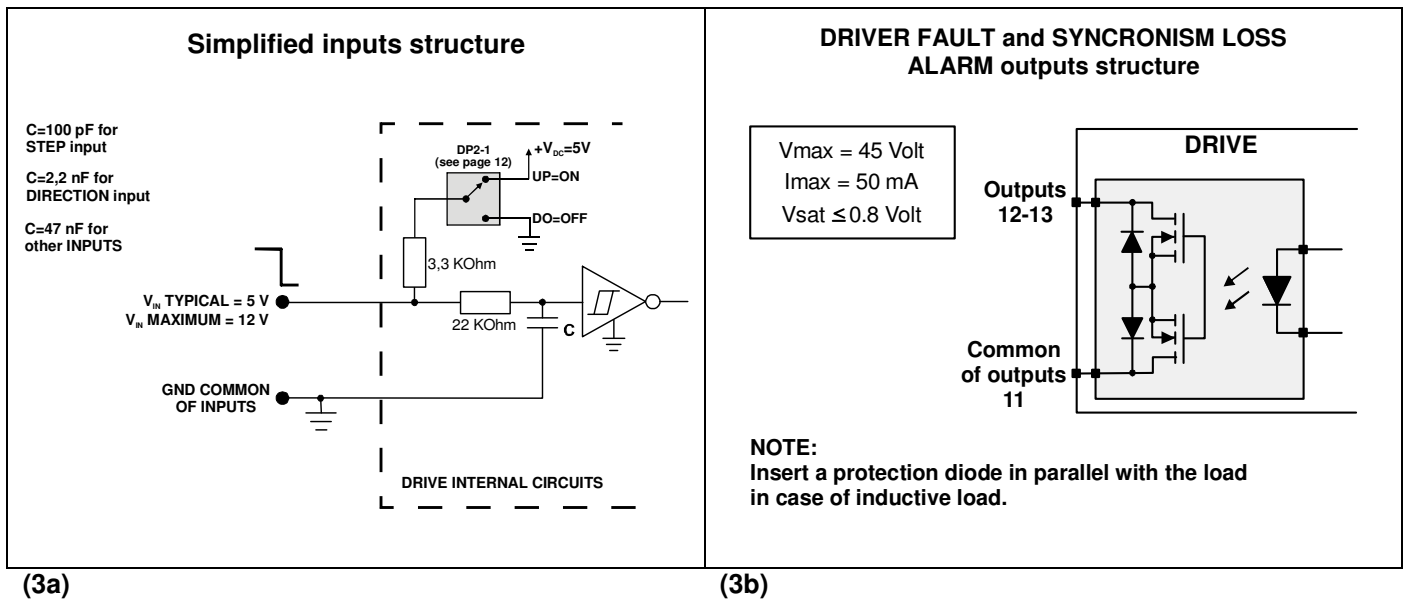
Simplified inputs structure

C=100 pF for STEP input

C=2,2 nF for DIRECTION input

C=47 nF for other INPUTS

DP2-1 (see page 12)

$+V_{DC}$=5V

UP=ON

DO=OFF

3,3 KOhm

$V_{IN}$ TYPICAL = 5 V
$V_{IN}$ MAXIMUM = 12 V

22 KOhm

C

GND COMMON OF INPUTS

DRIVE INTERNAL CIRCUITS

(3a)

DRIVER FAULT and SYNCRONISM LOSS ALARM outputs structure

Vmax = 45 Volt
Imax = 50 mA
Vsat ≤ 0.8 Volt

DRIVE

Outputs 12-13

Common of outputs 11

NOTE:
Insert a protection diode in parallel with the load in case of inductive load.

(3b)